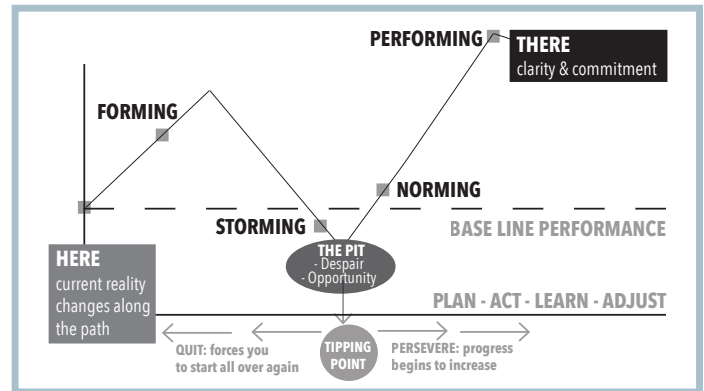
PERFORMING

THERE
clarity & commitment

FORMING

NORMING

STORMING

BASE LINE PERFORMANCE

THE PIT
- Despair
- Opportunity

HERE
current reality changes along the path

PLAN - ACT - LEARN - ADJUST

QUIT: forces you to start all over again

TIPPING POINT

PERSEVERE: progress begins to increase